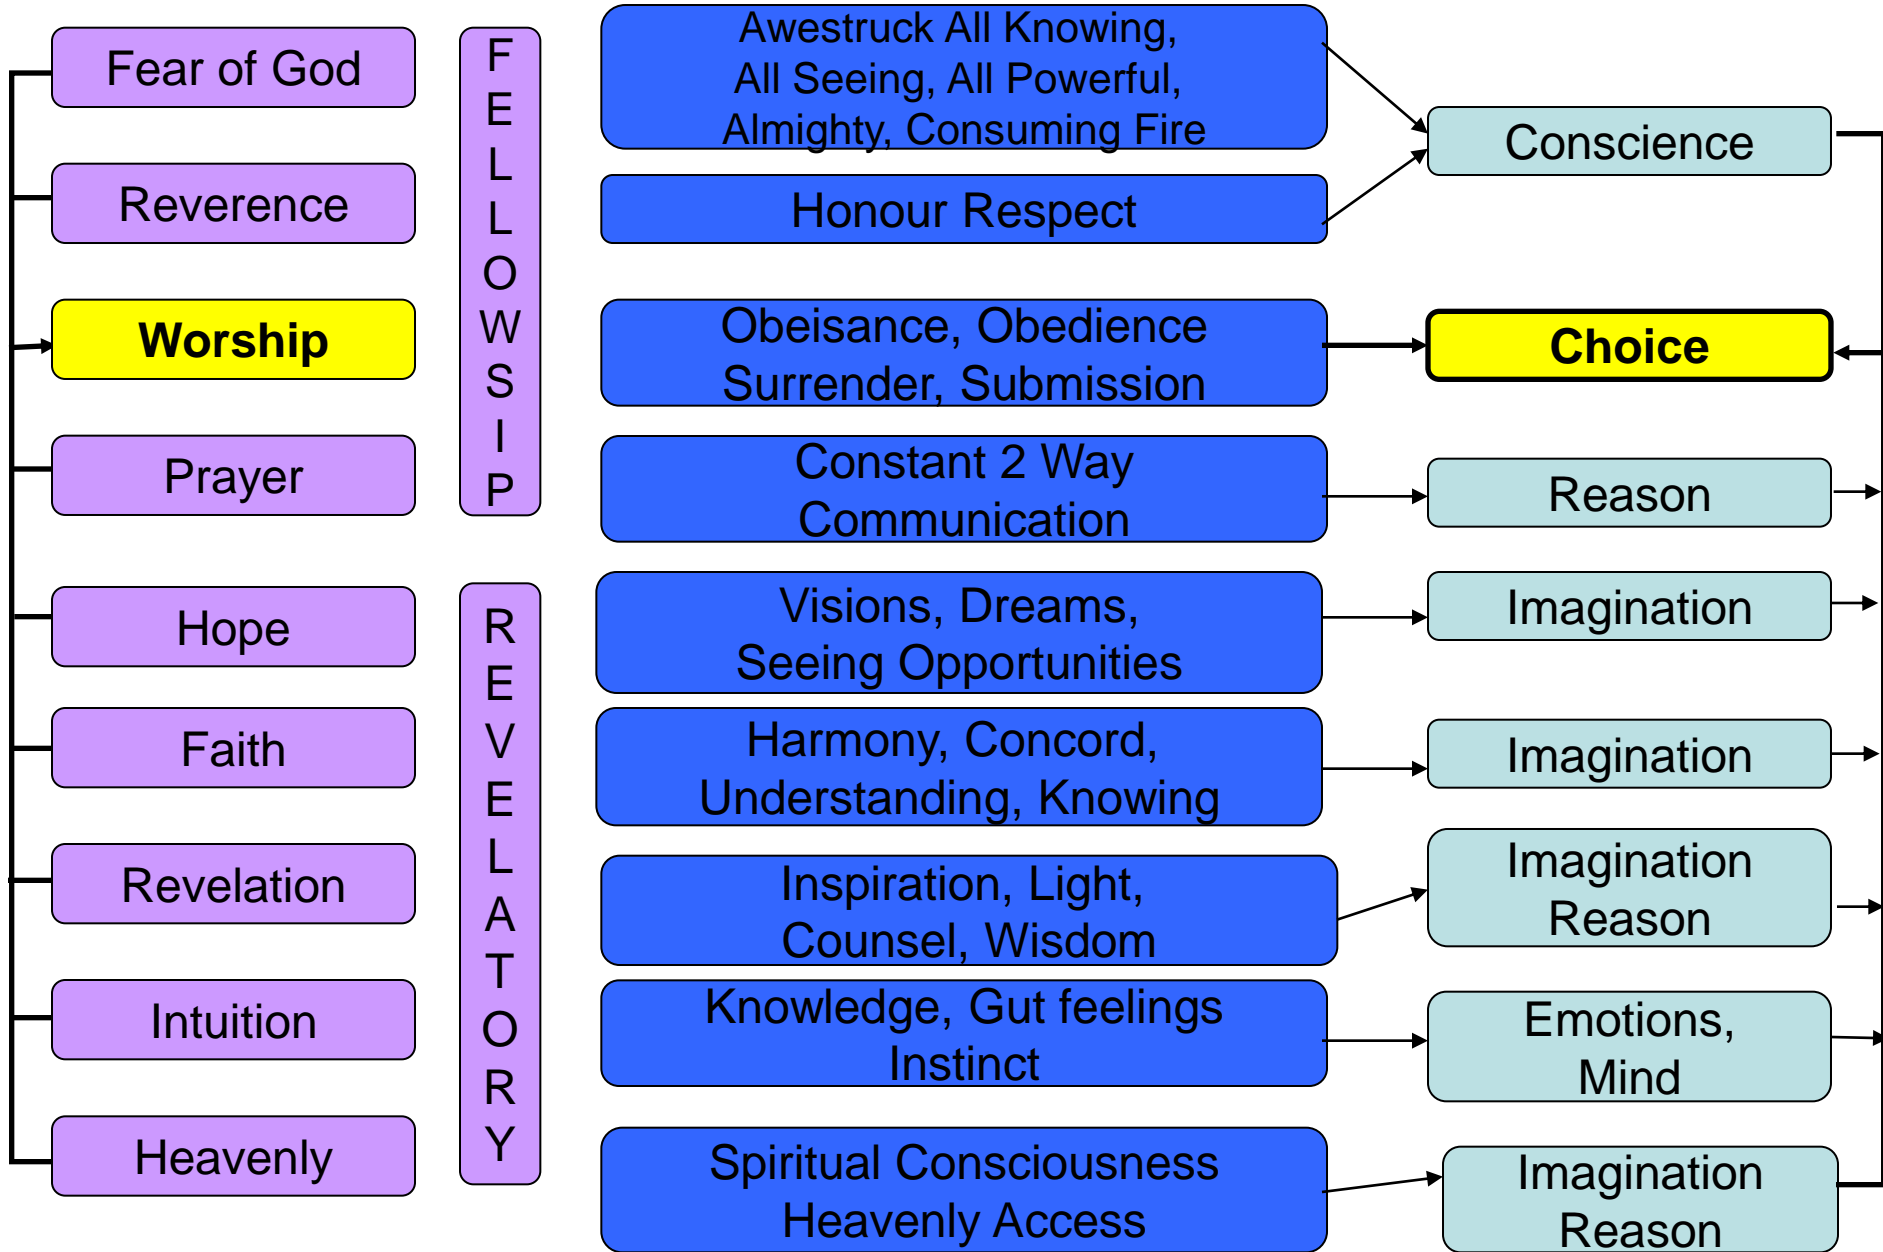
Fear of God

Reverence

Worship

Prayer

Hope

Faith

Revelation

Intuition

Heavenly

FELLOWSHIP

REVELATORY

Awestruck All Knowing, All Seeing, All Powerful, Almighty, Consuming Fire

Honour Respect

Obeisance, Obedience Surrender, Submission

Constant 2 Way Communication

Visions, Dreams, Seeing Opportunities

Harmony, Concord, Understanding, Knowing

Inspiration, Light, Counsel, Wisdom

Knowledge, Gut feelings Instinct

Spiritual Consciousness Heavenly Access

Conscience

Choice

Reason

Imagination

Imagination

Imagination Reason

Emotions, Mind

Imagination Reason